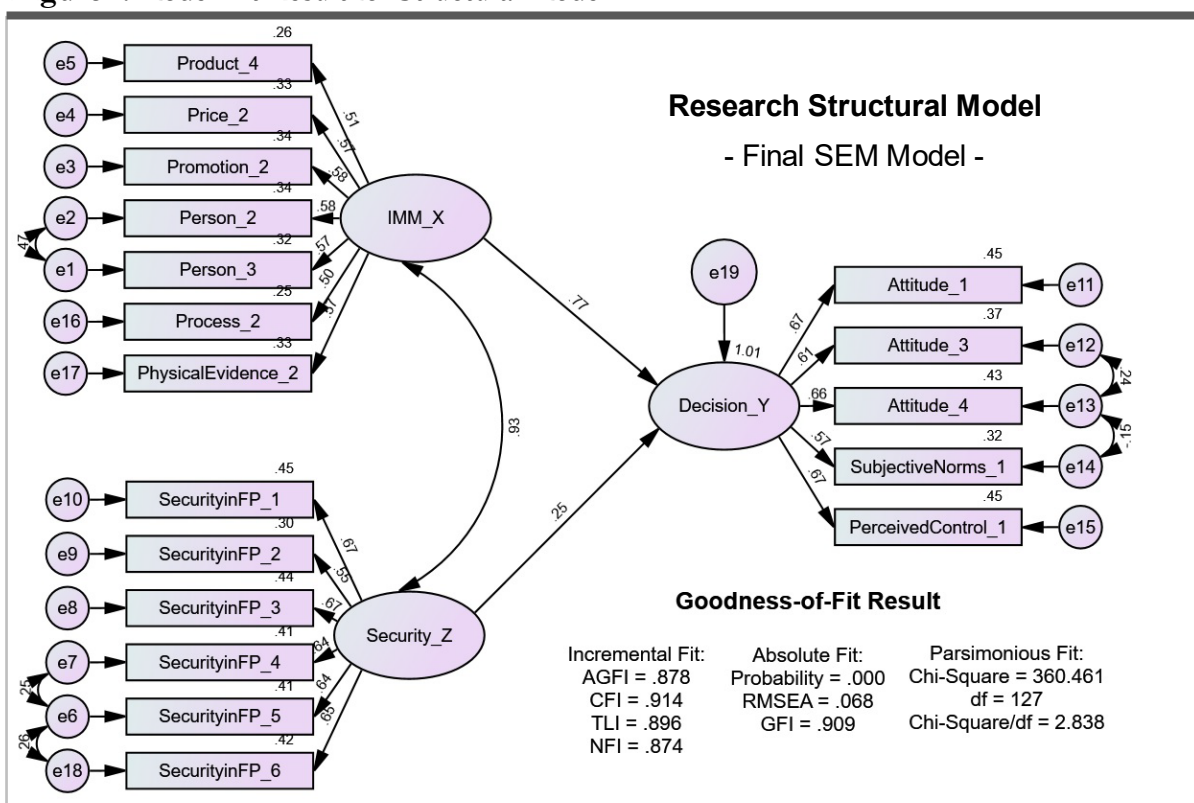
Research Structural Model

- Final SEM Model -

e5 Product_4 .26
e4 Price_2 .33
e3 Promotion_2 .34
e2 Person_2 .34
e1 Person_3 .32
e16 Process_2 .25
e17 PhysicalEvidence_2 .33
.47

.51 .57 .58 .58 .57 .50 .57

IMM_X

.93

.77

e19

1.01

Decision_Y

.67 .61 .66 .57 .67

Attitude_1 .45 e11
Attitude_3 .37 e12
Attitude_4 .43 e13
SubjectiveNorms_1 .32 e14
PerceivedControl_1 .45 e15
.24
-.15

.25

e10 SecurityinFP_1 .45
e9 SecurityinFP_2 .30
e8 SecurityinFP_3 .44
e7 SecurityinFP_4 .41
e6 SecurityinFP_5 .41
e18 SecurityinFP_6 .42
.25
.26

.67 .55 .67 .64 .64 .65

Security_Z

Goodness-of-Fit Result

Incremental Fit:
AGFI = .878
CFI = .914
TLI = .896
NFI = .874

Absolute Fit:
Probability = .000
RMSEA = .068
GFI = .909

Parsimonious Fit:
Chi-Square = 360.461
df = 127
Chi-Square/df = 2.838